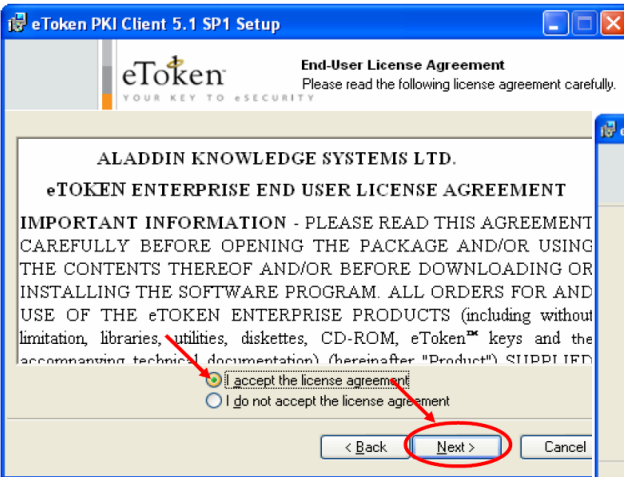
eToken PKI Client 5.1 SP1 Setup

eToken
YOUR KEY TO eSECURITY

End-User License Agreement
Please read the following license agreement carefully.

ALADDIN KNOWLEDGE SYSTEMS LTD.

eTOKEN ENTERPRISE END USER LICENSE AGREEMENT

IMPORTANT INFORMATION - PLEASE READ THIS AGREEMENT CAREFULLY BEFORE OPENING THE PACKAGE AND/OR USING THE CONTENTS THEREOF AND/OR BEFORE DOWNLOADING OR INSTALLING THE SOFTWARE PROGRAM. ALL ORDERS FOR AND USE OF THE eTOKEN ENTERPRISE PRODUCTS (including without limitation, libraries, utilities, diskettes, CD-ROM, eToken™ keys and the accompanying technical documentation) (hereinafter "Product") SUPPLIED

I accept the license agreement
I do not accept the license agreement

< Back
Next >
Cancel